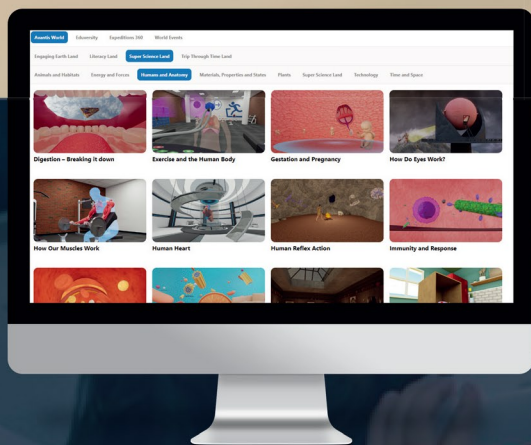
Avantis World Eduversity Expeditions 360 World Events

Engaging Earth Land Literacy Land Super Science Land Trip Through Time Land

Animals and Habitats Energy and Forces Humans and Anatomy Materials, Properties and States Plants Super Science Land Technology Time and Space

Digestion – Breaking it down

Exercise and the Human Body

Gestation and Pregnancy

How Do Eyes Work?

How Our Muscles Work

Human Heart

Human Reflex Action

Immunity and Response